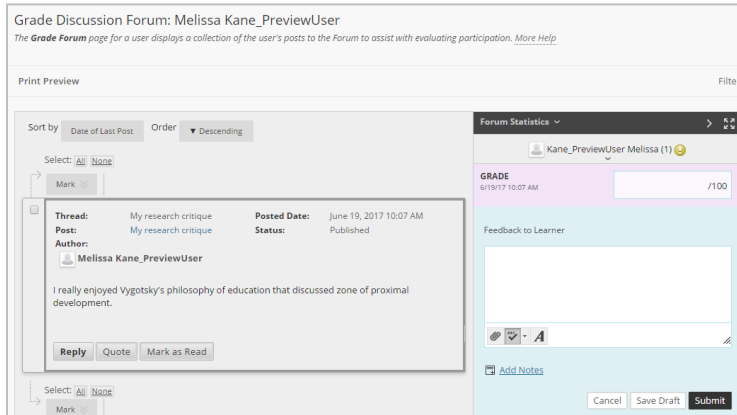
Grade Discussion Forum: Melissa Kane_PreviewUser

The **Grade Forum** page for a user displays a collection of the user's posts to the Forum to assist with evaluating participation. More Help

Print Preview

Filte

Sort by Date of Last Post Order ▼ Descending

Select: All None

Mark

| | | | |
|---|---|---|---|
| Thread: | My research critique | Posted Date: | June 19, 2017 10:07 AM |
| Post: | My research critique | Status: | Published |
| Author: | | | |

Melissa Kane_PreviewUser

I really enjoyed Vygotsky's philosophy of education that discussed zone of proximal development.

Reply Quote Mark as Read

Select: All None

Mark

Forum Statistics

Kane_PreviewUser Melissa (1)

GRADE
6/19/17 10:07 AM

/100

Feedback to Learner

A

Add Notes

Cancel Save Draft Submit